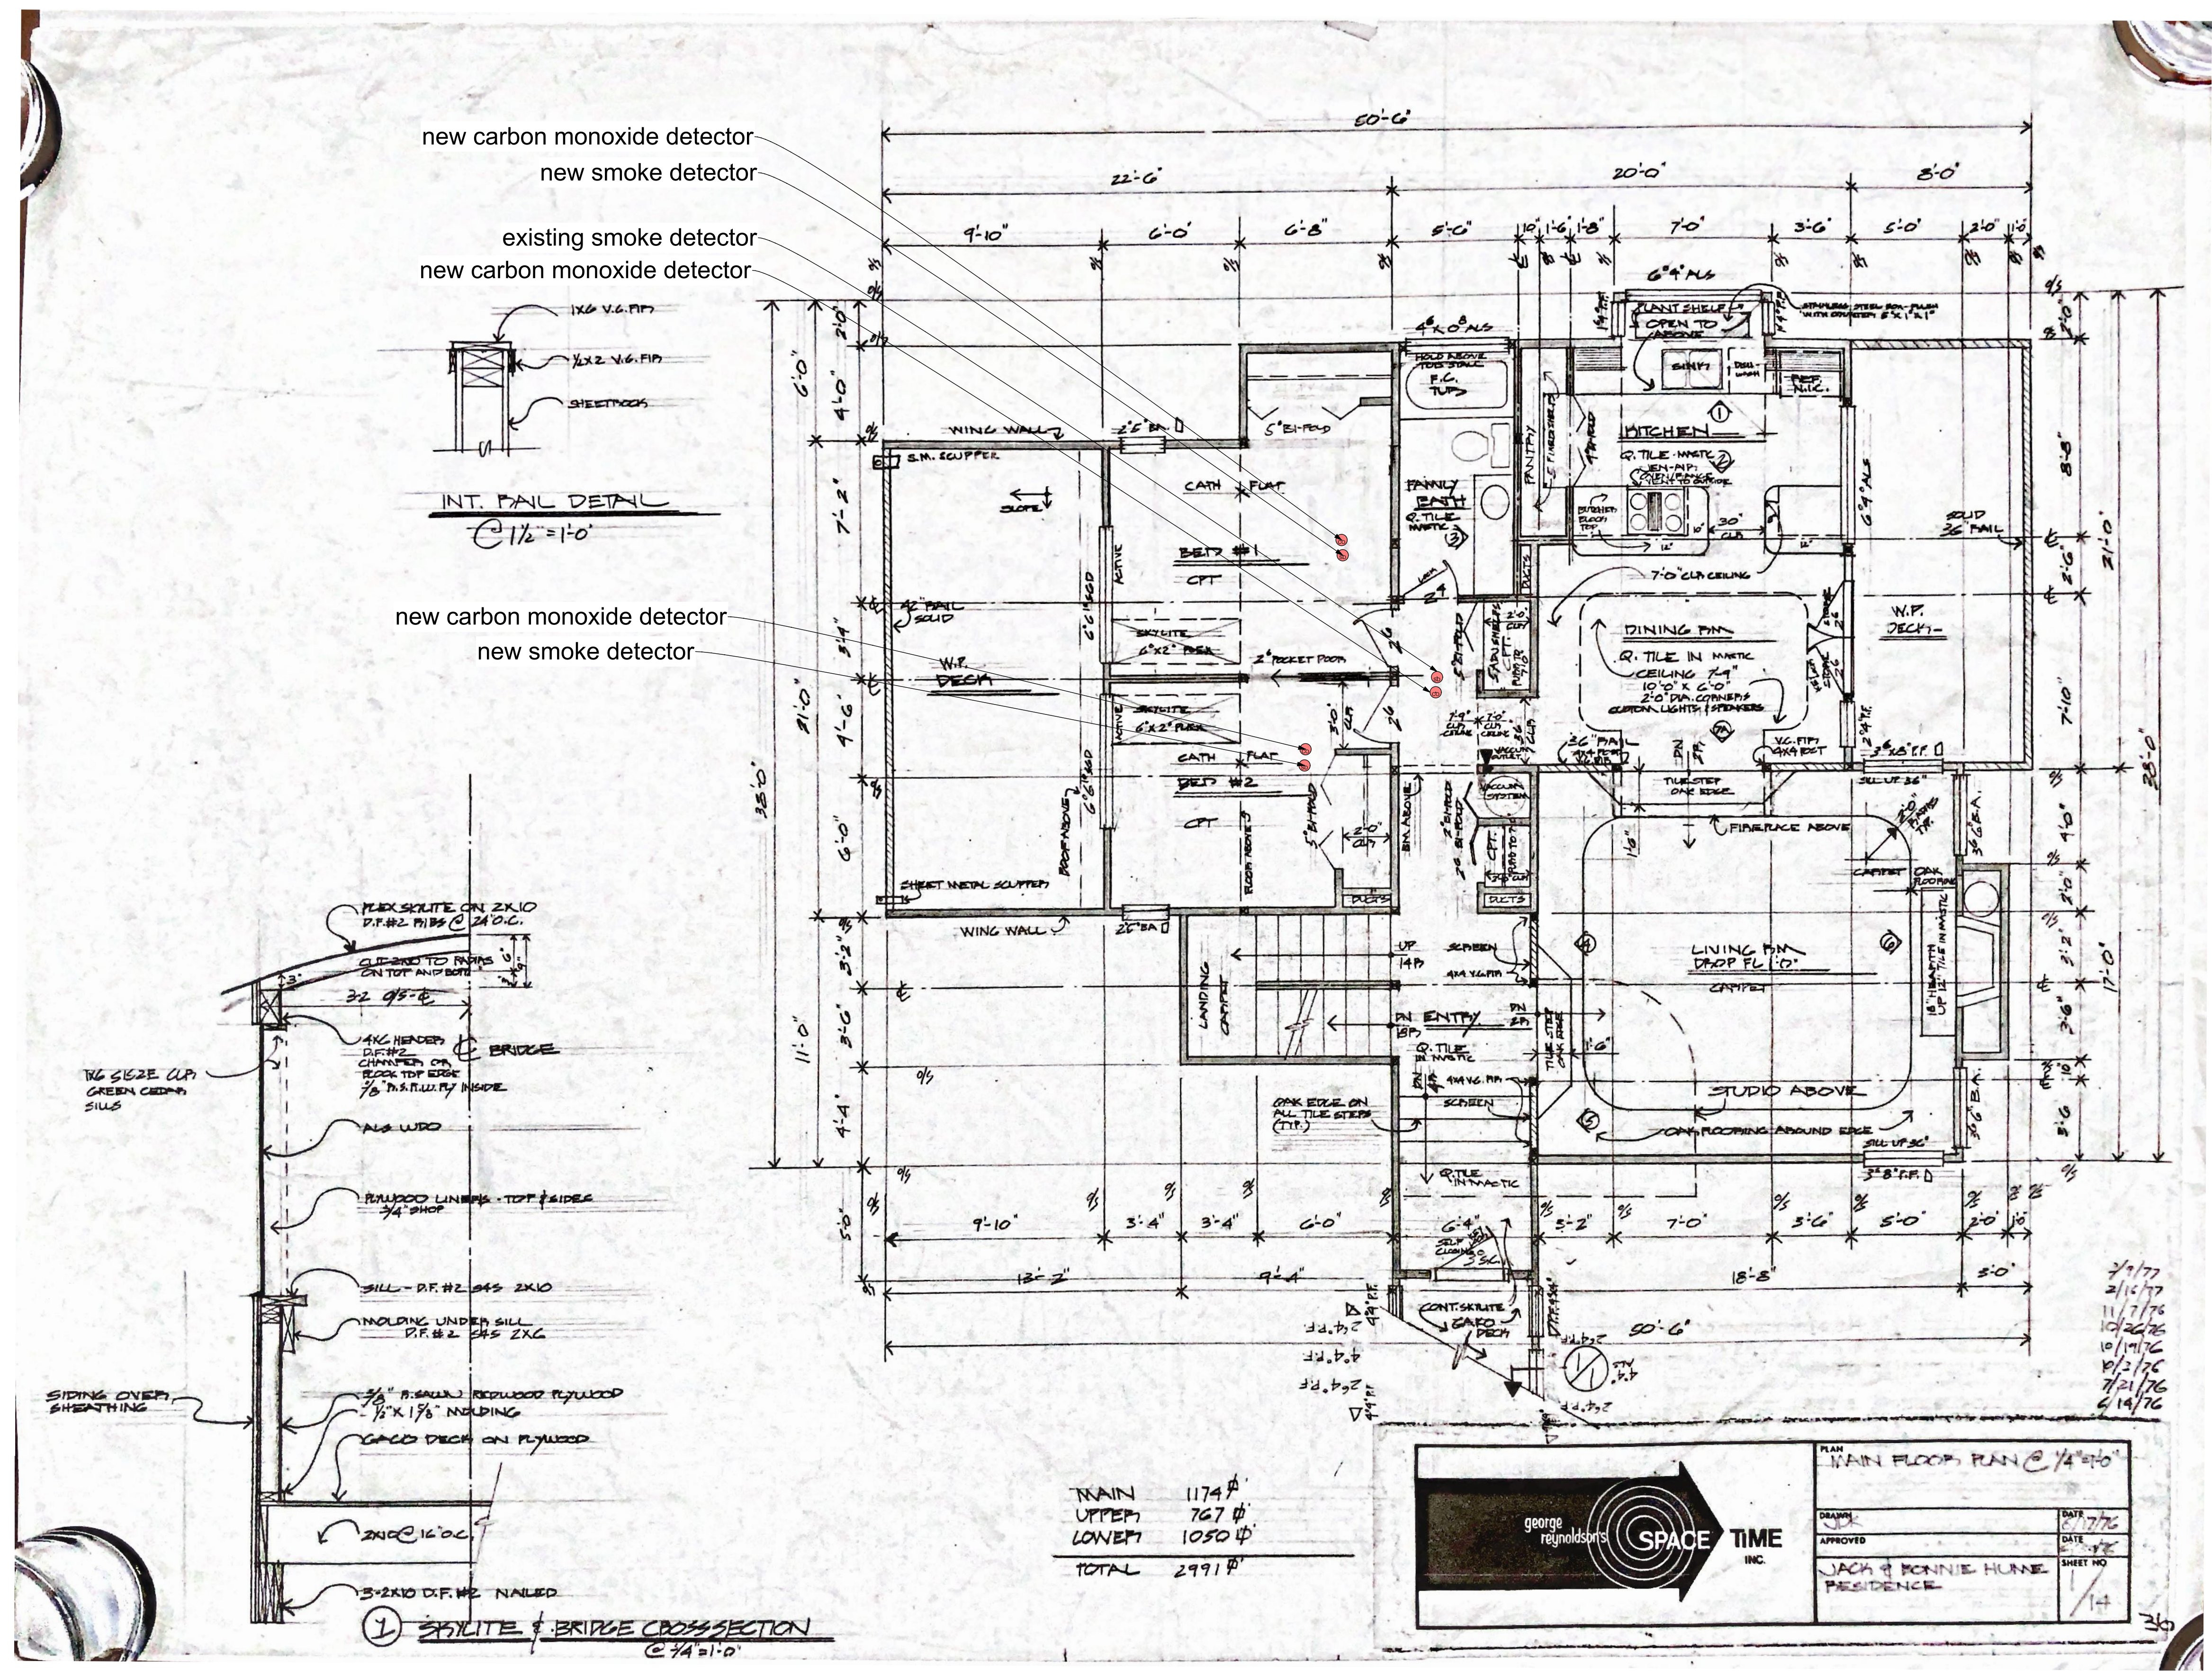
new carbon monoxide detector
new smoke detector
existing smoke detector
new carbon monoxide detector
new carbon monoxide detector
new smoke detector

1X6 V.G. FIR
1/2X2 V.G. FIR
SHEETROCK
INT. RAIL DETAIL
@ 1 1/2"=1'-0"

50'-6"
22'-6"
20'-0"
8'-0"
9'-10"
6'-0"
6'-8"
5'-0"
7'-0"
3'-6"
5'-0"
2'-0"

WING WALL
S.M. SCUPPER
SLOPE
BED #1
CPT
CATH FLAT
5'BI-FOLD
FAMILY BATH
Q. TILE MASTIC
F.C. TUB
PANTRY
KITCHEN
Q. TILE - MASTIC
SINK
DISH WASH
REF. N.I.C.
PLANT SHELF OPEN TO ABOVE
6'4" ALS
4'6"X6'8" ALS
30" CLR
7'-0" CLR CEILING
SOLID 36" RAIL
DINING RM
Q. TILE IN MASTIC
CEILING 7'-9"
W.P. DECK
W.P. DECK
SKYLITE 6'x2' FLEX
2' POCKET DOOR
BED #2
CPT
CATH FLAT
SHEET METAL SCUPPER
WING WALL
LINEN
DUCTS
BK ABOVE
CLR
FIREPLACE ABOVE
LIVING RM DROP FL 1'-0"
CARPET
STUDIO ABOVE
OAK FLOORING AROUND EDGE
UP 14R
SCREEN
DN ENTRY
Q. TILE IN MASTIC
OAK EDGE ON ALL TILE STEPS (TYP.)
SCREEN
Q. TILE IN MASTIC
CONT. SKYLITE
GACO DECK
SILL UP 36"
SILL UP 36"
3'8" F.F. D
9'-10"
3'-4"
3'-4"
6'-0"
6'-4"
3'-2"
7'-0"
3'-6"
5'-0"
2'-0"
13'-2"
9'-4"
18'-8"
5'-0"
50'-6"
21'-0"
28'-0"
38'-0"
11'-0"
17'-0"

FLEX SKYLITE ON 2X10 D.F.#2 RIBS @ 24" O.C.
4X6 HEADER D.F.#2
CHAMFER OR BLOCK TOP EDGE
℄ BRIDGE
T&G SIS2E CLR GREEN CEDAR SILLS
ALS WDO
PLYWOOD LINERS - TOP & SIDES 3/4" SHOP
SILL - D.F.#2 S4S 2X10
MOLDING UNDER SILL D.F.#2 S4S 2X6
SIDING OVER SHEATHING
5/8" R.SAWN REDWOOD PLYWOOD
1/2"X1 5/8" MOLDING
GACO DECK ON PLYWOOD
2X10 @ 16" O.C.
3-2X10 D.F.#2 NAILED
1 SKYLITE & BRIDGE CROSSSECTION @ 1/4"=1'-0"

MAIN 1174 □'
UPPER 767 □'
LOWER 1050 □'
TOTAL 2991 □'

2/9/77
2/16/77
11/7/76
10/26/76
10/1/76
8/3/76
7/21/76
6/14/76

george reynolds's SPACE TIME INC.
PLAN MAIN FLOOR PLAN @ 1/4"=1'-0"
DRAWN JDK
DATE 6/7/76
APPROVED
JACK & BONNIE HUME RESIDENCE
SHEET NO 1/14